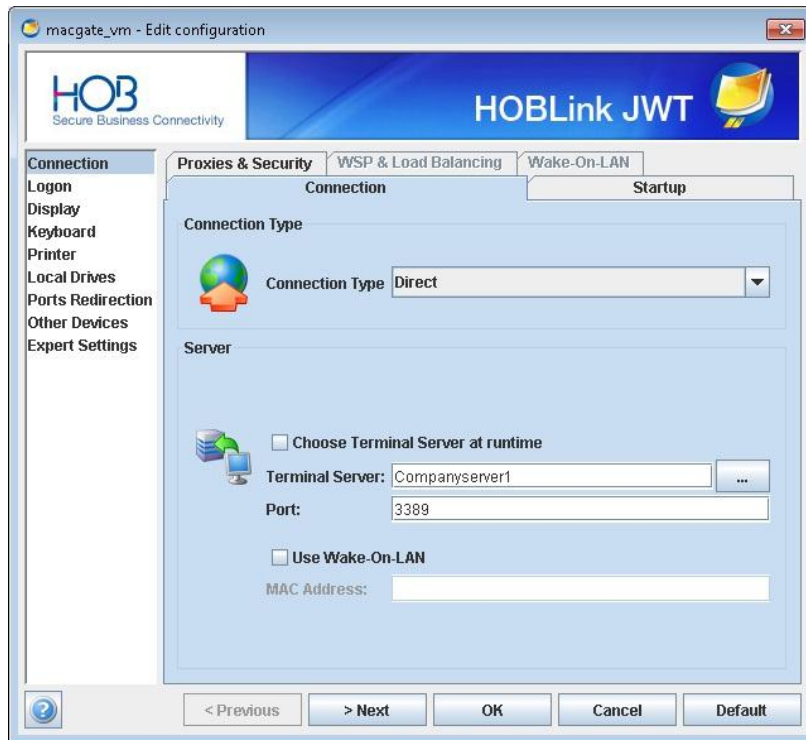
macgate_vm - Edit configuration

HOB
Secure Business Connectivity

HOBLink JWT

Connection
Logon
Display
Keyboard
Printer
Local Drives
Ports Redirection
Other Devices
Expert Settings

Proxies & Security
WSP & Load Balancing
Wake-On-LAN
Connection
Startup

Connection Type

Connection Type Direct

Server

Choose Terminal Server at runtime

Terminal Server: Companyserver1 ...

Port: 3389

Use Wake-On-LAN

MAC Address:

< Previous
> Next
OK
Cancel
Default